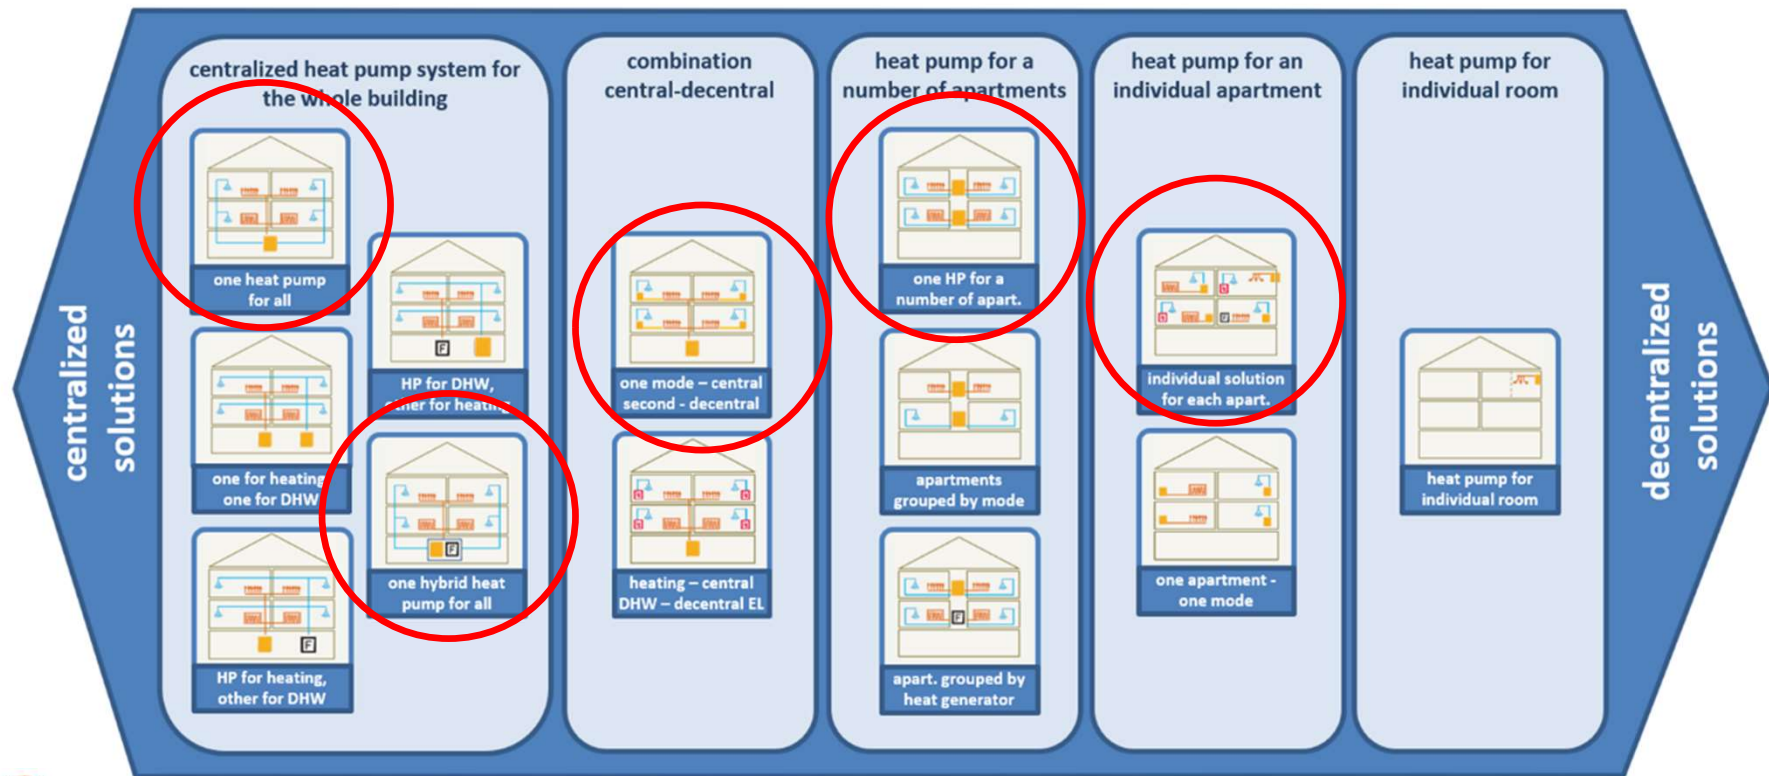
centralized solutions

centralized heat pump system for the whole building

one heat pump for all

HP for DHW, other for heating

one for heating one for DHW

one hybrid heat pump for all

HP for heating, other for DHW

combination central-decentral

one mode – central second - decentral

heating – central DHW – decentral EL

heat pump for a number of apartments

one HP for a number of apart.

apartments grouped by mode

apart. grouped by heat generator

heat pump for an individual apartment

individual solution for each apart.

one apartment - one mode

heat pump for individual room

heat pump for individual room

decentralized solutions